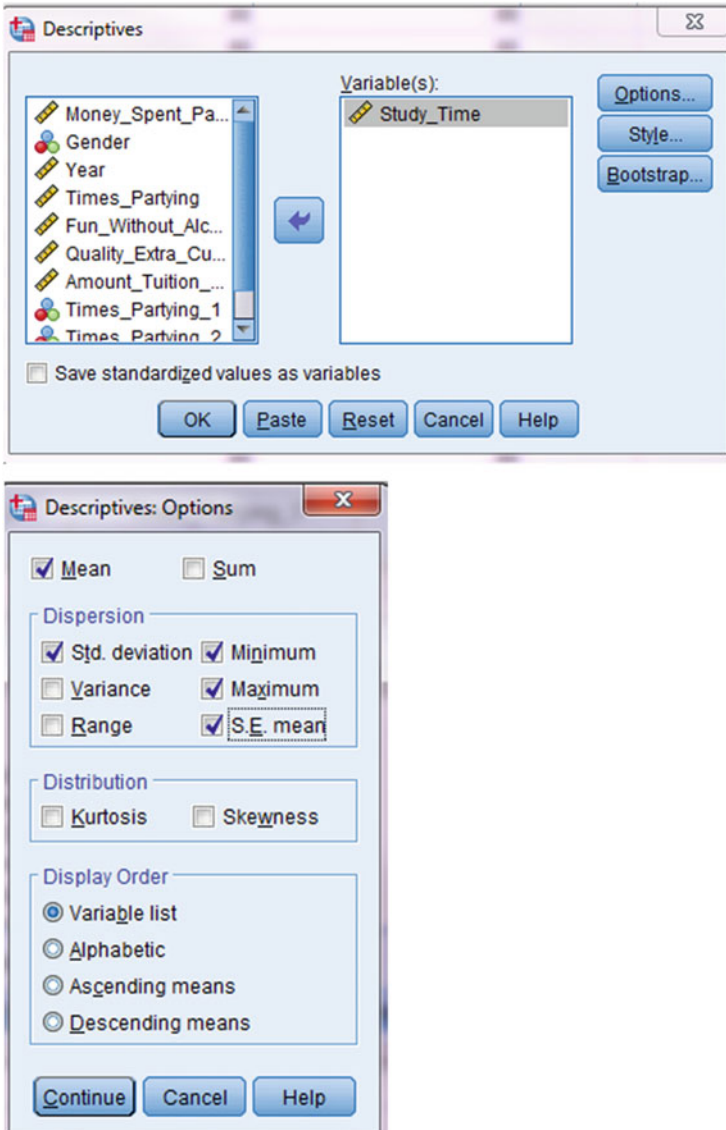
Descriptives

Money_Spent_Pa...
Gender
Year
Times_Partying
Fun_Without_Alc...
Quality_Extra_Cu...
Amount_Tuition_...
Times_Partying_1
Times_Partying_2

Variable(s):
Study_Time

Options...
Style...
Bootstrap...

Save standardized values as variables

OK Paste Reset Cancel Help

Descriptives: Options

Mean Sum

Dispersion
Std. deviation Minimum
Variance Maximum
Range S.E. mean

Distribution
Kurtosis Skewness

Display Order
Variable list
Alphabetic
Ascending means
Descending means

Continue Cancel Help